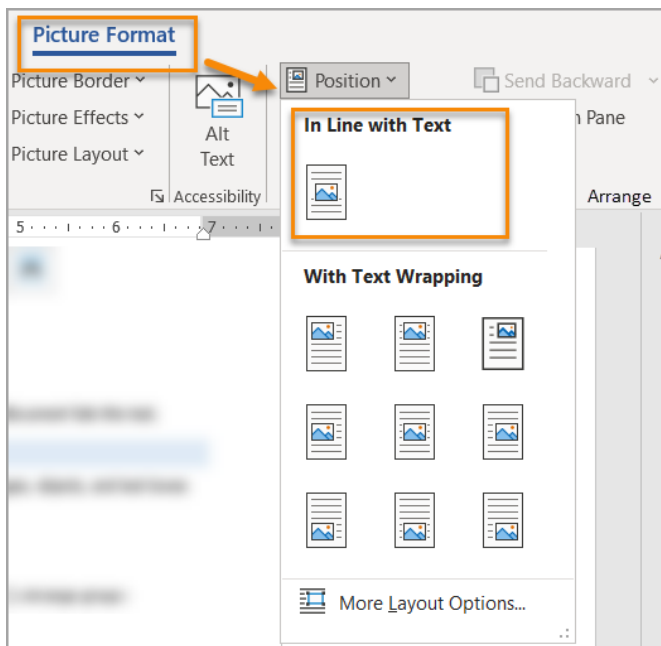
Picture Format

Picture Border ˅
Picture Effects ˅
Picture Layout ˅

Alt Text

Accessibility

Position ˅

Send Backward ˅

n Pane

Arrange

5 · · · 6 · · · 7

In Line with Text

With Text Wrapping

More Layout Options...